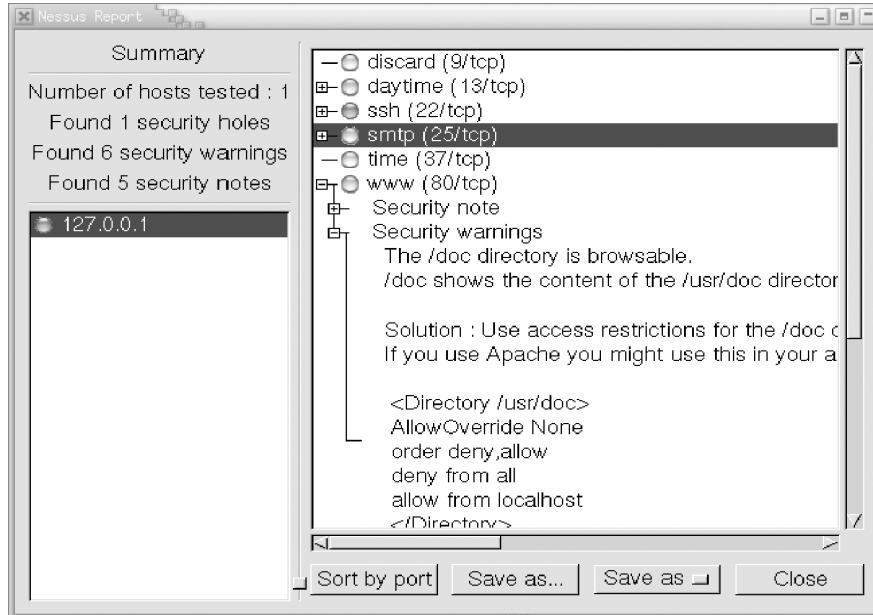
Nessus Report

Summary

Number of hosts tested : 1

Found 1 security holes

Found 6 security warnings

Found 5 security notes

127.0.0.1

discard (9/tcp)
daytime (13/tcp)
ssh (22/tcp)
smtp (25/tcp)
time (37/tcp)
www (80/tcp)
Security note
Security warnings
The /doc directory is browsable.
/doc shows the content of the /usr/doc director

Solution : Use access restrictions for the /doc c
If you use Apache you might use this in your a

<Directory /usr/doc>
AllowOverride None
order deny,allow
deny from all
allow from localhost
</Directory>

Sort by port

Save as...

Save as

Close